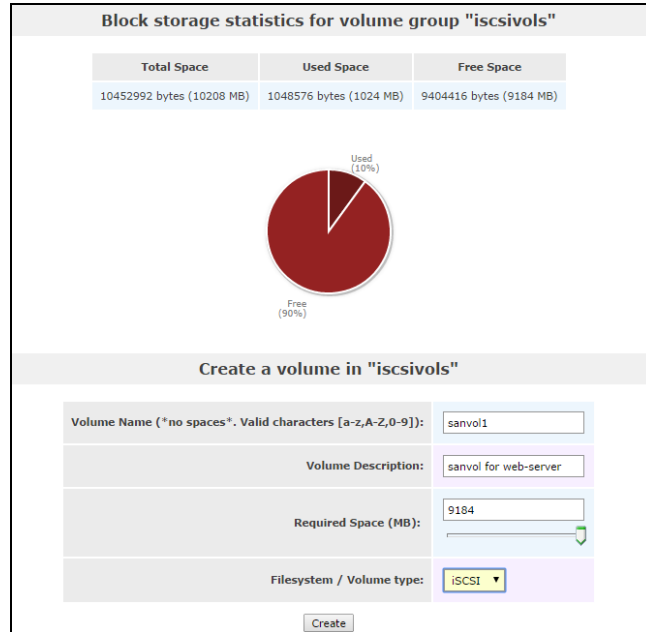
Block storage statistics for volume group "iscsivols"

| Total Space | Used Space | Free Space |
|---|---|---|
| 10452992 bytes (10208 MB) | 1048576 bytes (1024 MB) | 9404416 bytes (9184 MB) |

Used
(10%)

Free
(90%)

Create a volume in "iscsivols"

| | |
|---|---|
| Volume Name (*no spaces*. Valid characters [a-z,A-Z,0-9]): | sanvol1 |
| Volume Description: | sanvol for web-server |
| Required Space (MB): | 9184 |
| Filesystem / Volume type: | iSCSI |

Create